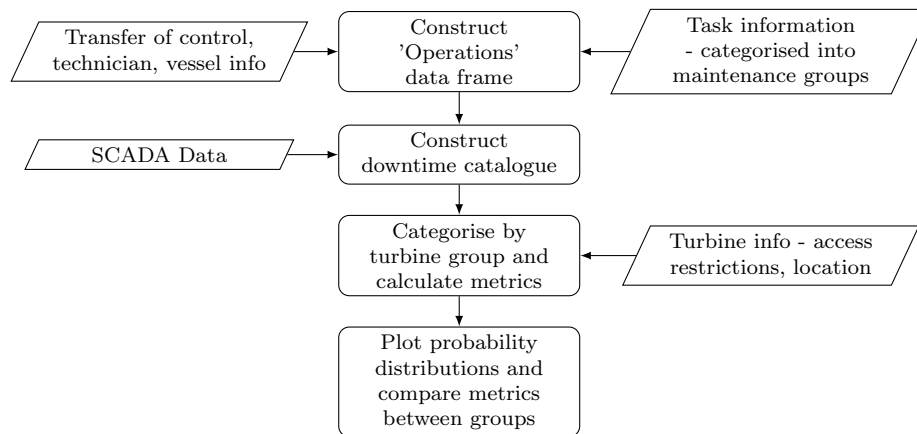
Transfer of control, technician, vessel info

Construct 'Operations' data frame

Task information - categorised into maintenance groups

SCADA Data

Construct downtime catalogue

Categorise by turbine group and calculate metrics

Turbine info - access restrictions, location

Plot probability distributions and compare metrics between groups